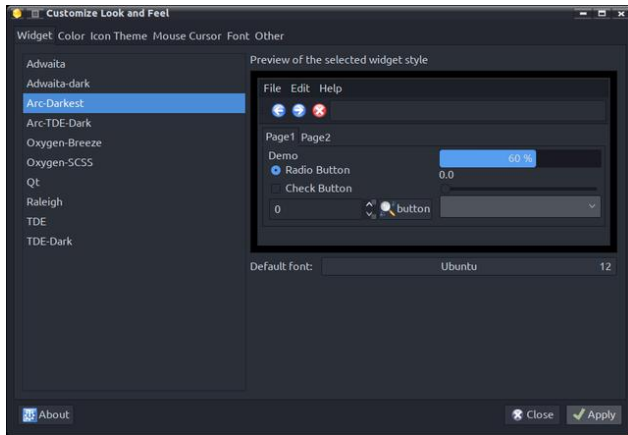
Customize Look and Feel

Widget Color Icon Theme Mouse Cursor Font Other

Adwaita
Adwaita-dark
Arc-Darkest
Arc-TDE-Dark
Oxygen-Breeze
Oxygen-SCSS
Qt
Raleigh
TDE
TDE-Dark

Preview of the selected widget style

File Edit Help

Page1 Page2

Demo
Radio Button
Check Button

60 %
0.0

0
button

Default font: Ubuntu 12

About

Close Apply